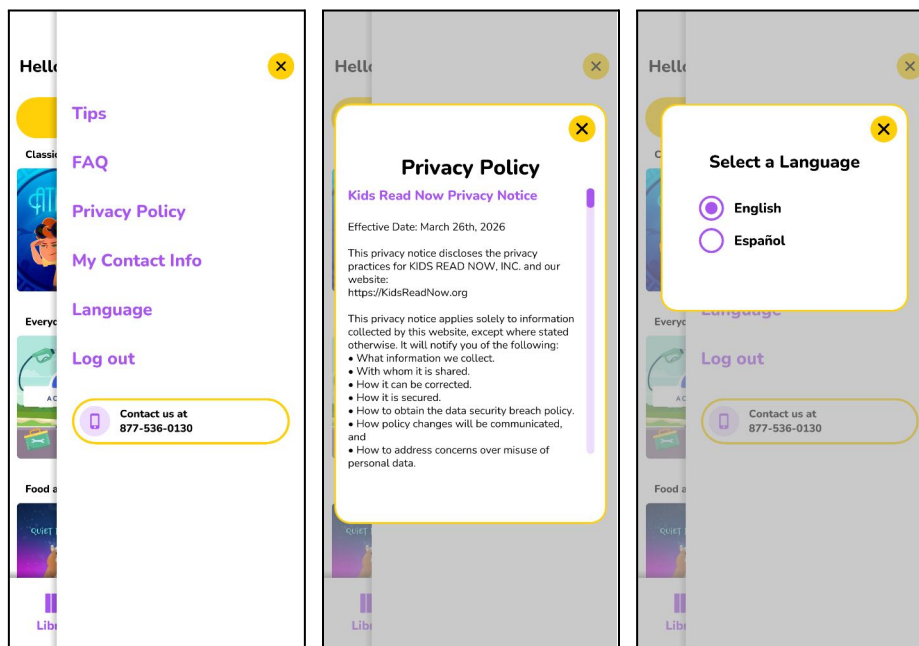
Hell

Classic

Everyo

Food a

Libr

Tips

FAQ

Privacy Policy

My Contact Info

Language

Log out

Contact us at
877-536-0130

Hell

Libr

Privacy Policy

Kids Read Now Privacy Notice

Effective Date: March 26th, 2026

This privacy notice discloses the privacy practices for KIDS READ NOW, INC. and our website:
https://KidsReadNow.org

This privacy notice applies solely to information collected by this website, except where stated otherwise. It will notify you of the following:
• What information we collect.
• With whom it is shared.
• How it can be corrected.
• How it is secured.
• How to obtain the data security breach policy.
• How policy changes will be communicated, and
• How to address concerns over misuse of personal data.

Hell

Everyo

Food a

Libr

Select a Language

English

Español

Language

Log out

Contact us at
877-536-0130